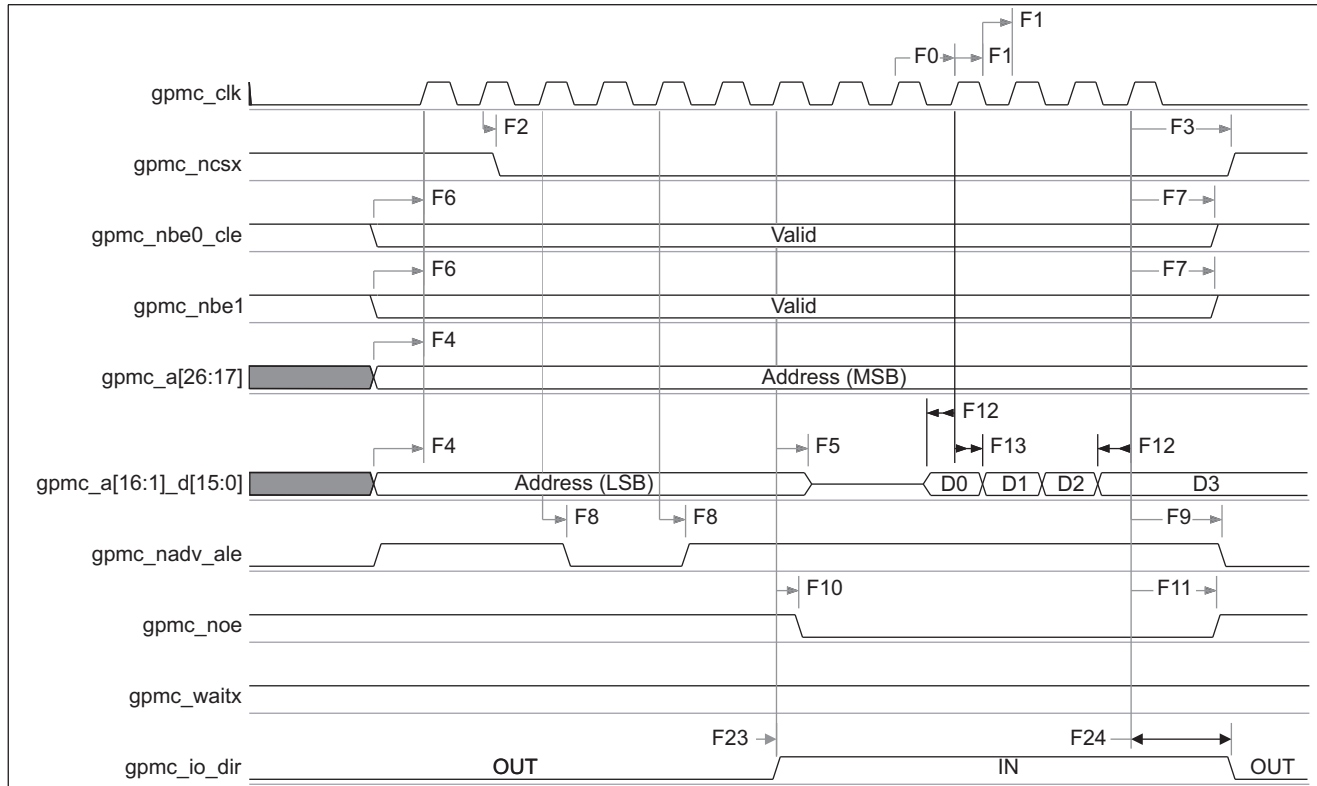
F1
F0
F1
gpmc_clk
F2
F3
gpmc_ncsx
F6
F7
gpmc_nbe0_cle
Valid
F6
F7
gpmc_nbe1
Valid
F4
gpmc_a[26:17]
Address (MSB)
F12
F4
F5
F13
F12
gpmc_a[16:1]_d[15:0]
Address (LSB)
D0
D1
D2
D3
F8
F8
F9
gpmc_nadv_ale
F10
F11
gpmc_noe
gpmc_waitx
F23
F24
gpmc_io_dir
OUT
IN
OUT